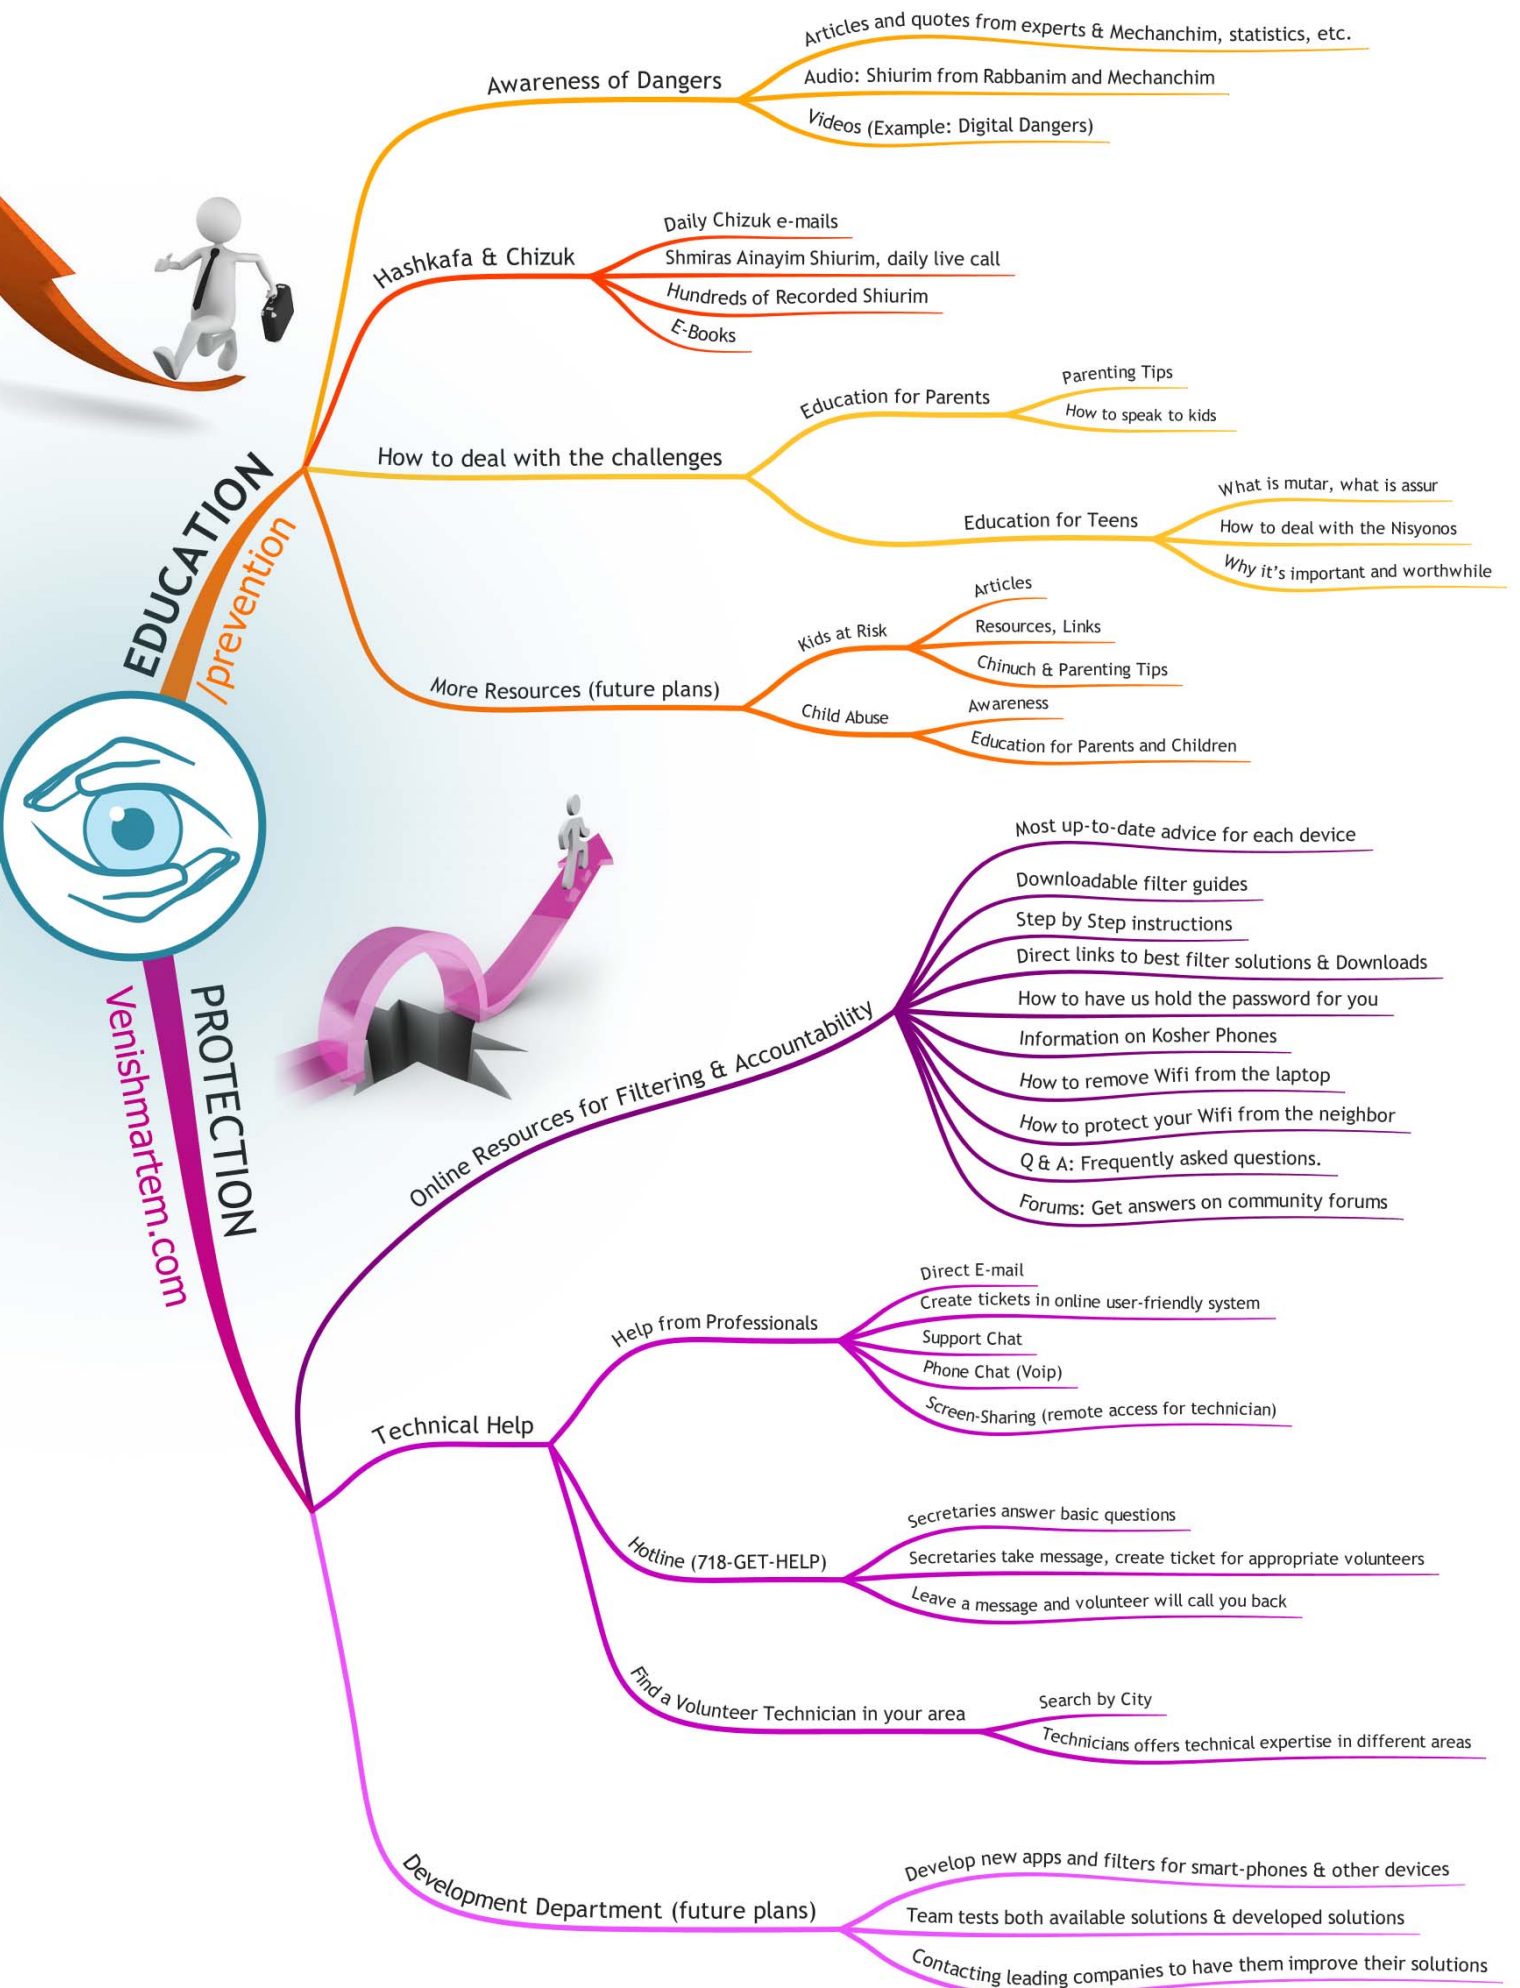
EDUCATION
/prevention

Awareness of Dangers
Articles and quotes from experts & Mechanchim, statistics, etc.
Audio: Shiurim from Rabbanim and Mechanchim
Videos (Example: Digital Dangers)

Hashkafa & Chizuk
Daily Chizuk e-mails
Shmiras Ainayim Shiurim, daily live call
Hundreds of Recorded Shiurim
E-Books

How to deal with the challenges
Education for Parents
Parenting Tips
How to speak to kids
Education for Teens
What is mutar, what is assur
How to deal with the Nisyonos
Why it's important and worthwhile

More Resources (future plans)
Kids at Risk
Articles
Resources, Links
Chinuch & Parenting Tips
Child Abuse
Awareness
Education for Parents and Children

PROTECTION
Venishmartem.com

Online Resources for Filtering & Accountability
Most up-to-date advice for each device
Downloadable filter guides
Step by Step instructions
Direct links to best filter solutions & Downloads
How to have us hold the password for you
Information on Kosher Phones
How to remove Wifi from the laptop
How to protect your Wifi from the neighbor
Q & A: Frequently asked questions.
Forums: Get answers on community forums

Technical Help
Help from Professionals
Direct E-mail
Create tickets in online user-friendly system
Support Chat
Phone Chat (Voip)
Screen-Sharing (remote access for technician)
Hotline (718-GET-HELP)
Secretaries answer basic questions
Secretaries take message, create ticket for appropriate volunteers
Leave a message and volunteer will call you back
Find a Volunteer Technician in your area
Search by City
Technicians offers technical expertise in different areas

Development Department (future plans)
Develop new apps and filters for smart-phones & other devices
Team tests both available solutions & developed solutions
Contacting leading companies to have them improve their solutions